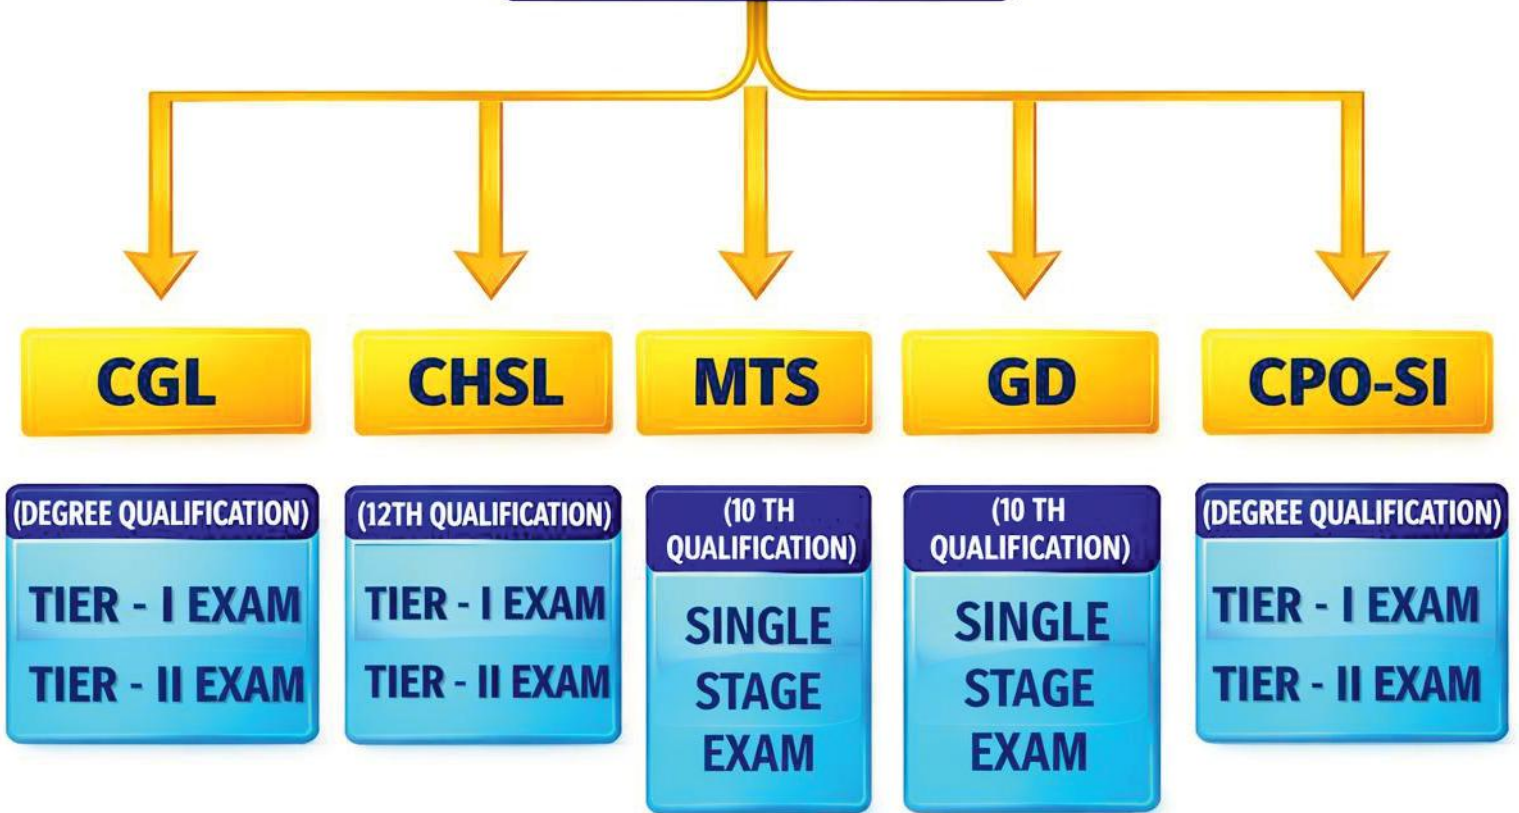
CGL

(DEGREE QUALIFICATION)

TIER - I EXAM

TIER - II EXAM

CHSL

(12TH QUALIFICATION)

TIER - I EXAM

TIER - II EXAM

MTS

(10 TH QUALIFICATION)

SINGLE STAGE EXAM

GD

(10 TH QUALIFICATION)

SINGLE STAGE EXAM

CPO-SI

(DEGREE QUALIFICATION)

TIER - I EXAM

TIER - II EXAM